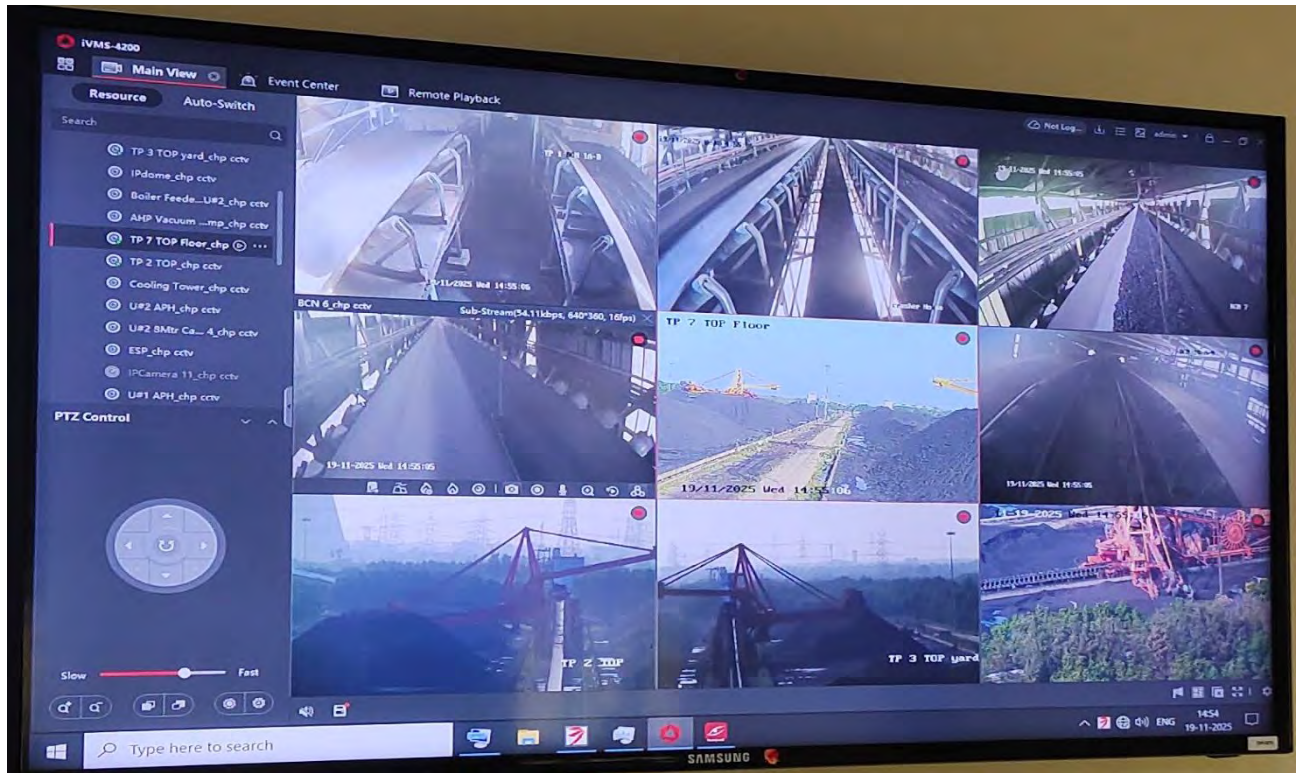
iVMS-4200

Main View

Event Center

Remote Playback

Resource

Auto-Switch

Search

TP 3 TOP yard_chp cctv

IPdome_chp cctv

Boiler Feede...U#2_chp cctv

AHP Vacuum ...mp_chp cctv

TP 7 TOP Floor_chp

TP 2 TOP_chp cctv

Cooling Tower_chp cctv

U#2 APH_chp cctv

U#2 BMtr Ca... 4_chp cctv

ESP_chp cctv

IPCamera 11_chp cctv

U#1 APH_chp cctv

PTZ Control

Slow

Fast

Not Log...

admin

TP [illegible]

19/11/2025 Wed 14:55:06

BCN 6_chp cctv

Sub-Stream(54.11kbps, 640*360, 16fps)

19-11-2025 Wed 14:55:05

TP 7 TOP Floor

19/11/2025 Wed 14:55:06

19-11-2025 Wed 14:55:05

19-11-2025 Wed 14:55:05

TP 2 TOP

TP 3 TOP yard

19-11-2025

Type here to search

ENG

14:54

19-11-2025

SAMSUNG